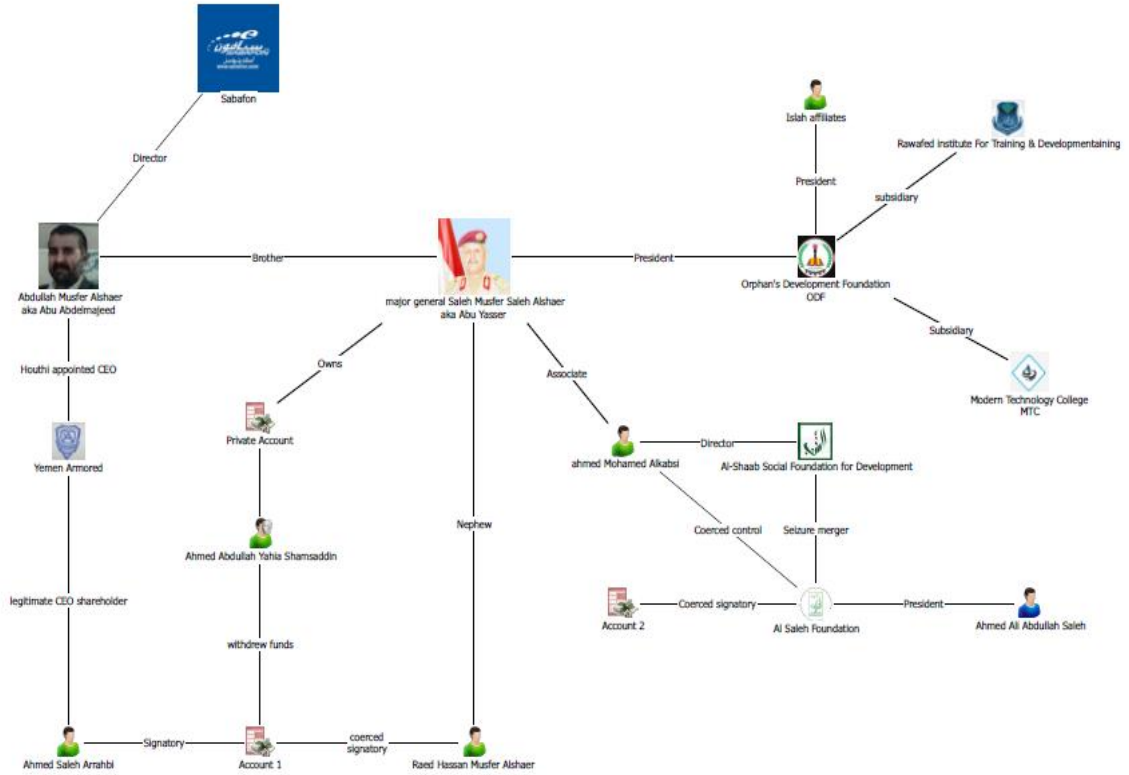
Sabafon

Director

Abdullah Musfer Alshaer
aka Abu Abdelmajeed

Brother

major general Saleh Musfer Saleh Alshaer
aka Abu Yasser

President

Islah affiliates

President

Rawafed Institute For Training & Developmentaining

subsidiary

Orphan's Development Foundation
ODF

Subsidiary

Modern Technology College
MTC

Houthi appointed CEO

Yemen Armored

Owns

Private Account

Associate

ahmed Mohamed Alkabsi

Director

Al-Shaab Social Foundation for Development

Ahmed Abdullah Yahia Shamsaddin

Nephew

Coerced control

Seizure merger

legitimate CEO shareholder

withdrew funds

Account 2

Coerced signatory

Al Saleh Foundation

President

Ahmed Ali Abdullah Saleh

Ahmed Saleh Arrahbi

Signatory

Account 1

coerced
signatory

Raed Hassan Musfer Alshaer